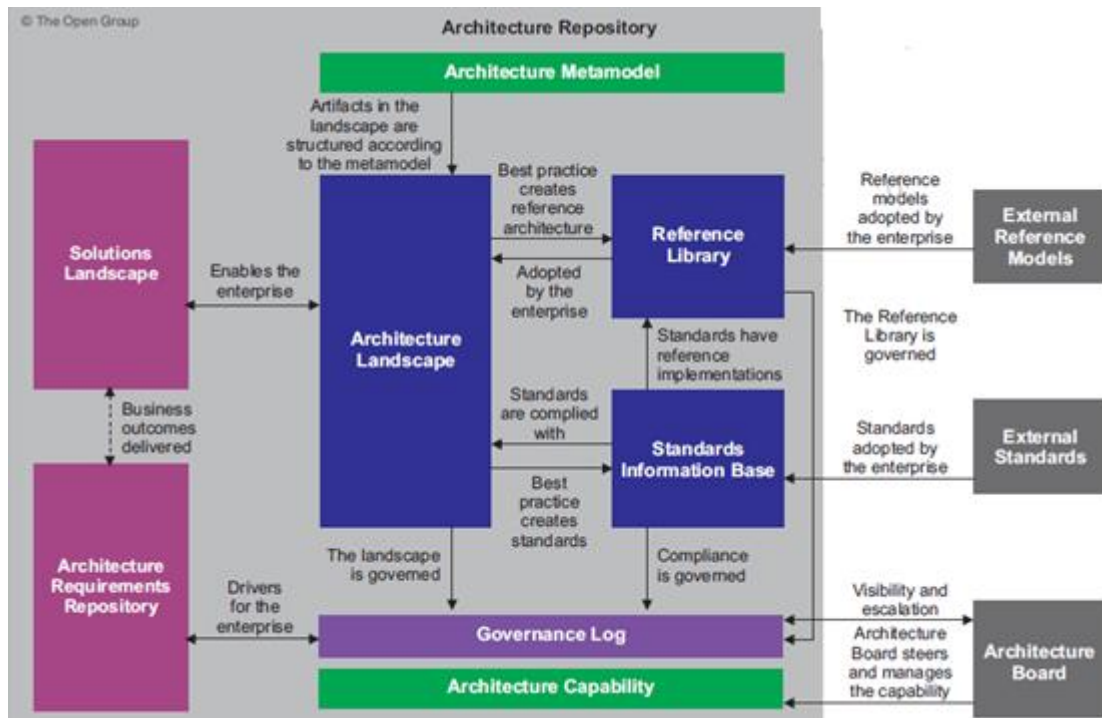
© The Open Group

Architecture Repository

Architecture Metamodel

Artifacts in the landscape are structured according to the metamodel

Solutions Landscape

Enables the enterprise

Architecture Landscape

Best practice creates reference architecture

Reference Library

Adopted by the enterprise

Reference models adopted by the enterprise

External Reference Models

The Reference Library is governed

Standards have reference implementations

Business outcomes delivered

Standards are complied with

Standards Information Base

Best practice creates standards

Standards adopted by the enterprise

External Standards

Architecture Requirements Repository

Drivers for the enterprise

The landscape is governed

Compliance is governed

Governance Log

Visibility and escalation

Architecture Board steers and manages the capability

Architecture Board

Architecture Capability